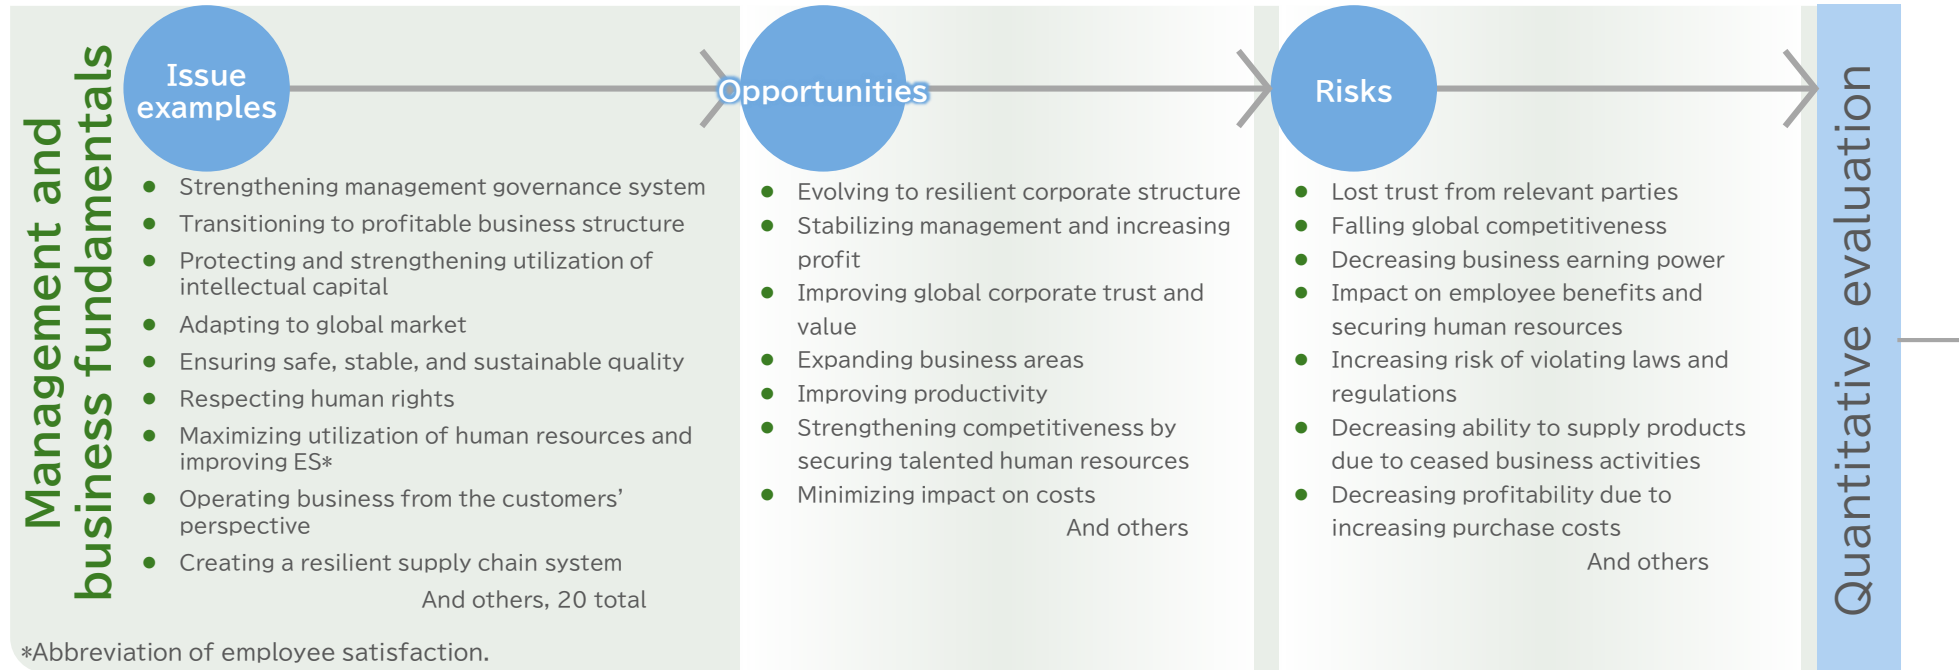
Management and business fundamentals

Issue examples

- Strengthening management governance system
- Transitioning to profitable business structure
- Protecting and strengthening utilization of intellectual capital
- Adapting to global market
- Ensuring safe, stable, and sustainable quality
- Respecting human rights
- Maximizing utilization of human resources and improving ES*
- Operating business from the customers' perspective
- Creating a resilient supply chain system

And others, 20 total

*Abbreviation of employee satisfaction.

Opportunities

- Evolving to resilient corporate structure
- Stabilizing management and increasing profit
- Improving global corporate trust and value
- Expanding business areas
- Improving productivity
- Strengthening competitiveness by securing talented human resources
- Minimizing impact on costs

And others

Risks

- Lost trust from relevant parties
- Falling global competitiveness
- Decreasing business earning power
- Impact on employee benefits and securing human resources
- Increasing risk of violating laws and regulations
- Decreasing ability to supply products due to ceased business activities
- Decreasing profitability due to increasing purchase costs

And others

Quantitative evaluation